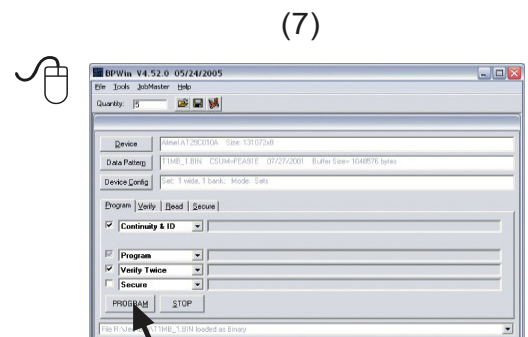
(7)

BPWin V4.52.0 05/24/2005

File Tools JobMaster Help

Quantity: 5

Device | Atmel AT29C010A Size: 131072x8

Data Pattern | T1MB_1.BIN CSUM=FEA91E 07/27/2001 Buffer Size= 1048576 bytes

Device Config | Set: 1 wide, 1 bank; Mode: Sets

Program | Verify | Read | Secure

☑ Continuity & ID

☐ Program

☑ Verify Twice

☐ Secure

PROGRAM STOP

File R:\Je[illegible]T1MB_1.BIN loaded as Binary